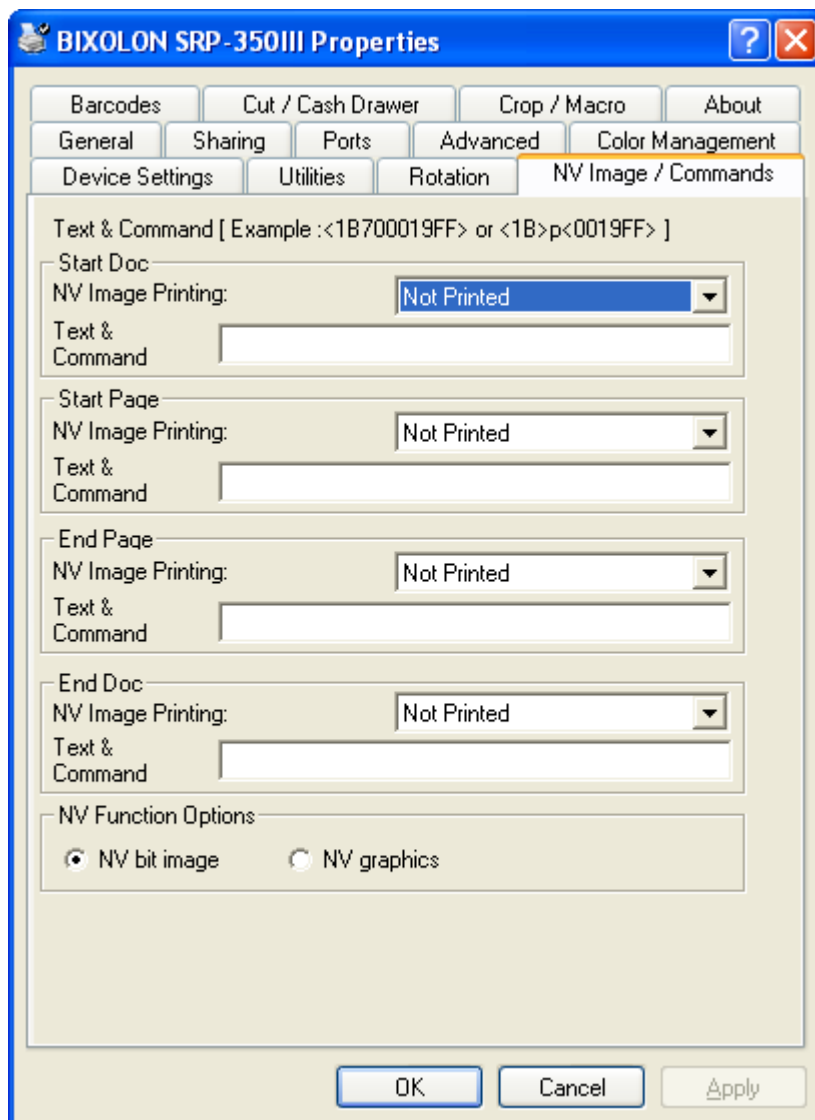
BIXOLON SRP-350III Properties

?

Barcodes | Cut / Cash Drawer | Crop / Macro | About
General | Sharing | Ports | Advanced | Color Management
Device Settings | Utilities | Rotation | NV Image / Commands

Text & Command [ Example :<1B700019FF> or <1B>p<0019FF> ]

Start Doc
NV Image Printing: Not Printed
Text & Command

Start Page
NV Image Printing: Not Printed
Text & Command

End Page
NV Image Printing: Not Printed
Text & Command

End Doc
NV Image Printing: Not Printed
Text & Command

NV Function Options
NV bit image
NV graphics

OK
Cancel
Apply